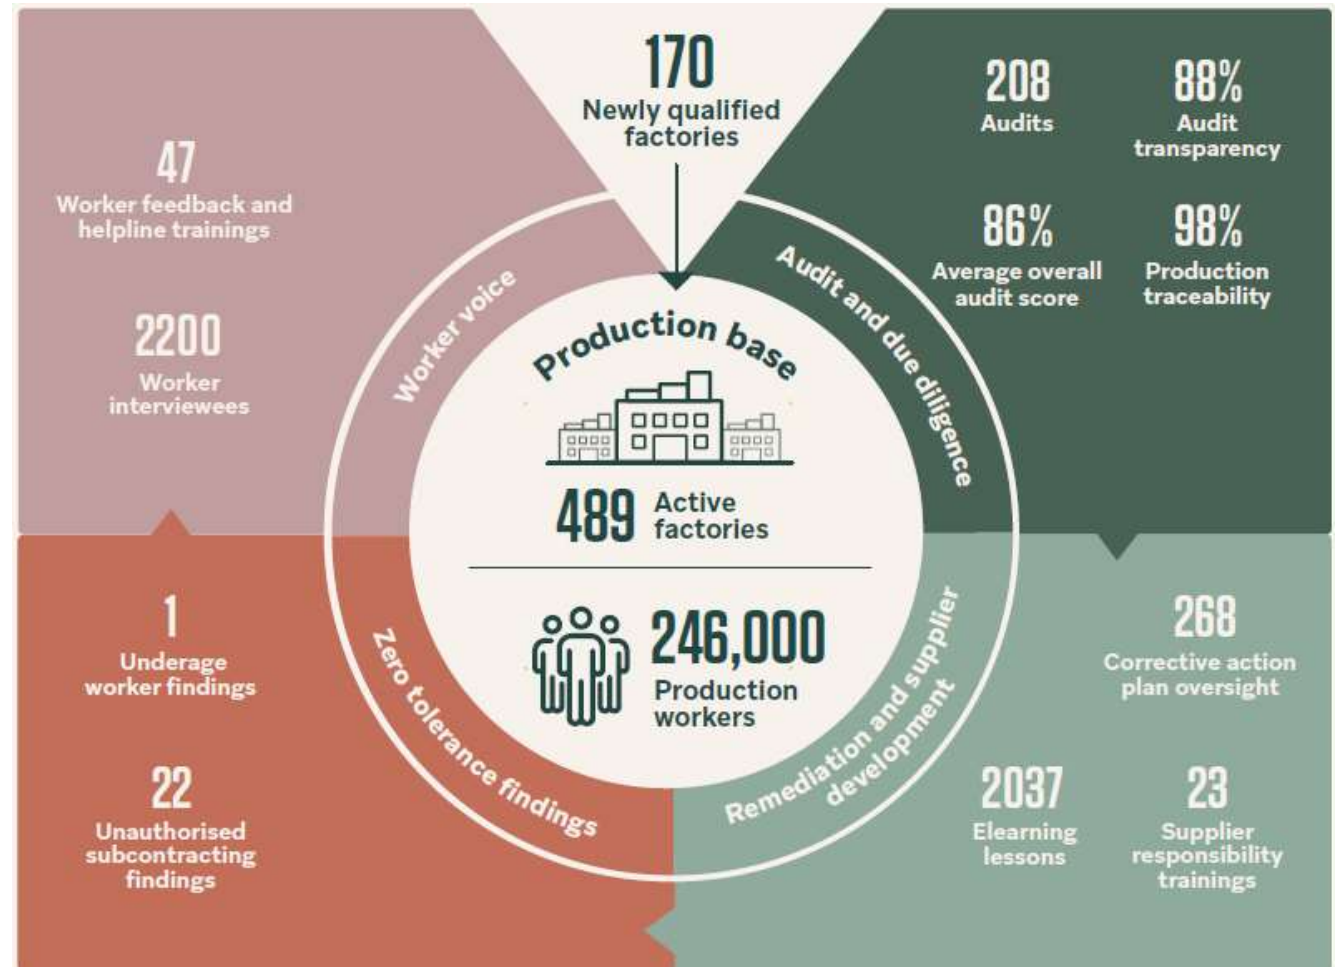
170
Newly qualified factories

47
Worker feedback and helpline trainings

2200
Worker interviewees

208
Audits

88%
Audit transparency

86%
Average overall audit score

98%
Production traceability

Worker voice

Audit and due diligence

Production base

489 Active factories

246,000
Production workers

Zero tolerance findings

Remediation and supplier development

1
Underage worker findings

22
Unauthorised subcontracting findings

268
Corrective action plan oversight

2037
Elearning lessons

23
Supplier responsibility trainings